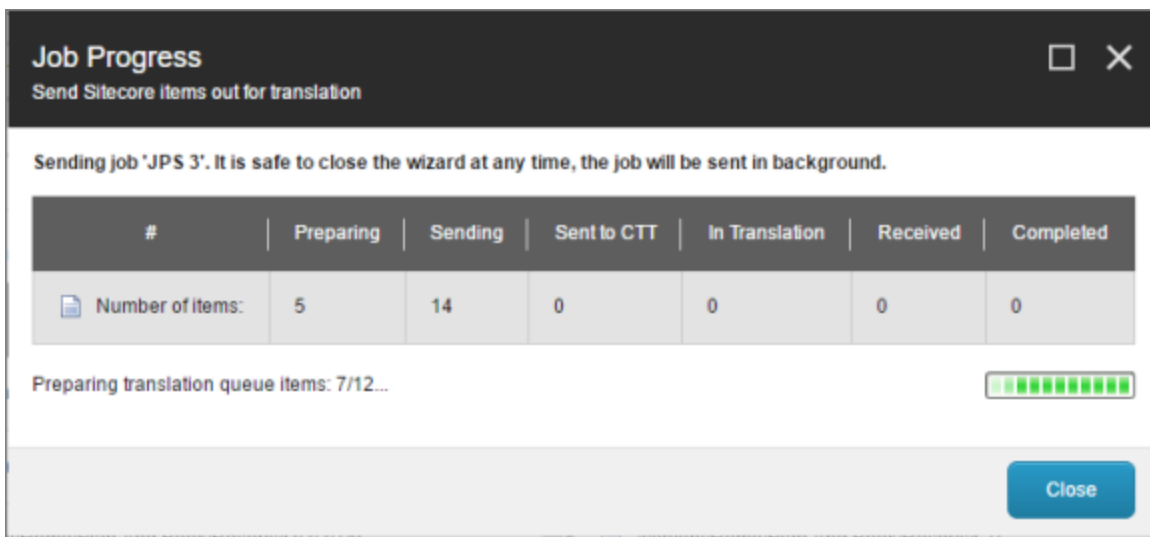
Job Progress
Send Sitecore items out for translation

Sending job 'JPS 3'. It is safe to close the wizard at any time, the job will be sent in background.

| # | Preparing | Sending | Sent to CTT | In Translation | Received | Completed |
|---|---|---|---|---|---|---|
| Number of items: | 5 | 14 | 0 | 0 | 0 | 0 |

Preparing translation queue items: 7/12...

Close